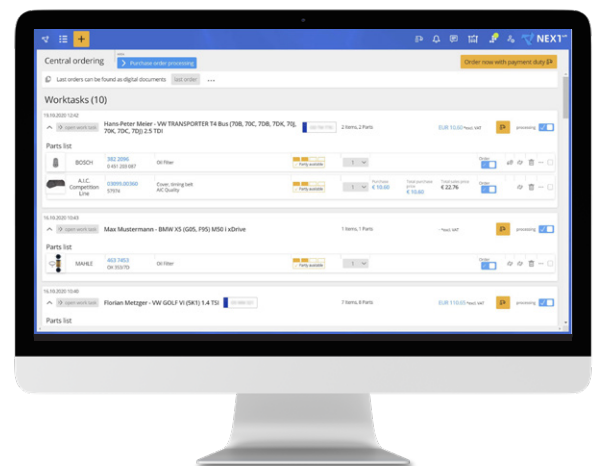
NEXT

Central ordering

Purchase order processing

Order now with payment duty

Last orders can be found as digital documents

last order

Worktasks (10)

19.10.2020 12:42

open work task

Hans-Peter Meier - VW TRANSPORTER T4 Bus (70B, 70C, 7DB, 7DK, 70J, 70K, 7DC, 7DJ) 2.5 TDI

2 Items, 2 Parts

EUR 10.00

processing

Parts list

BOSCH

382 2090

0 451 200 087

Oil filter

Partly available

Order

A.I.C. Competition Line

03895 00360

57074

Cover, timing belt
AIC Quality

Partly available

€ 10.00

€ 10.60

€ 22.76

Order

16.10.2020 13:20

open work task

Max Mustermann - BMW X5 (G05, F95) M50 i xDrive

1 Items, 1 Parts

processing

Parts list

MAHLE

463 7453

OX 353/7D

Oil filter

Partly available

Order

16.10.2020 10:40

open work task

Florian Metzger - VW GOLF VI (5K1) 1.4 TSI

7 Items, 8 Parts

EUR 110.00

processing

Parts list